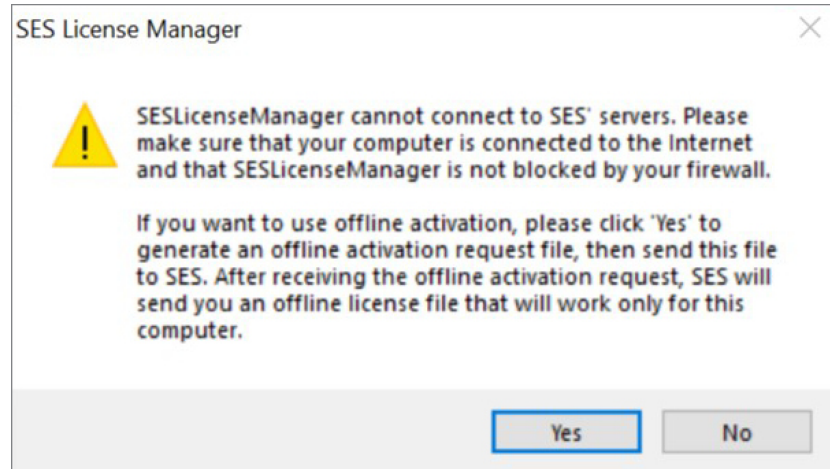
SES License Manager

SESLicenseManager cannot connect to SES' servers. Please make sure that your computer is connected to the Internet and that SESLicenseManager is not blocked by your firewall.

If you want to use offline activation, please click 'Yes' to generate an offline activation request file, then send this file to SES. After receiving the offline activation request, SES will send you an offline license file that will work only for this computer.

Yes

No